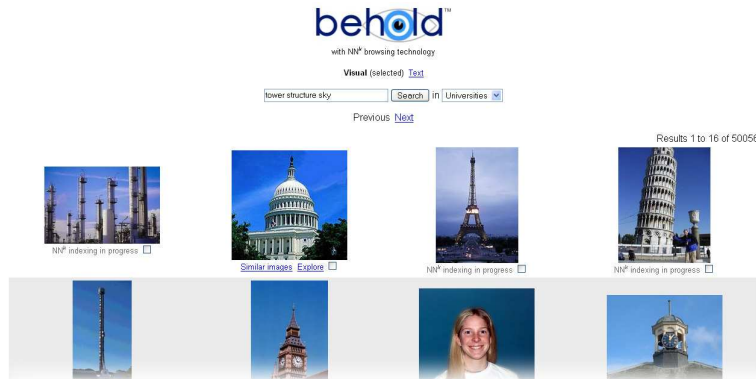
behold™

with NN$^k$ browsing technology

**Visual** (selected) Text

tower structure sky Search in Universities

Previous Next

Results 1 to 16 of 50056

NN$^k$ indexing in progress

Similar images Explore

NN$^k$ indexing in progress

NN$^k$ indexing in progress